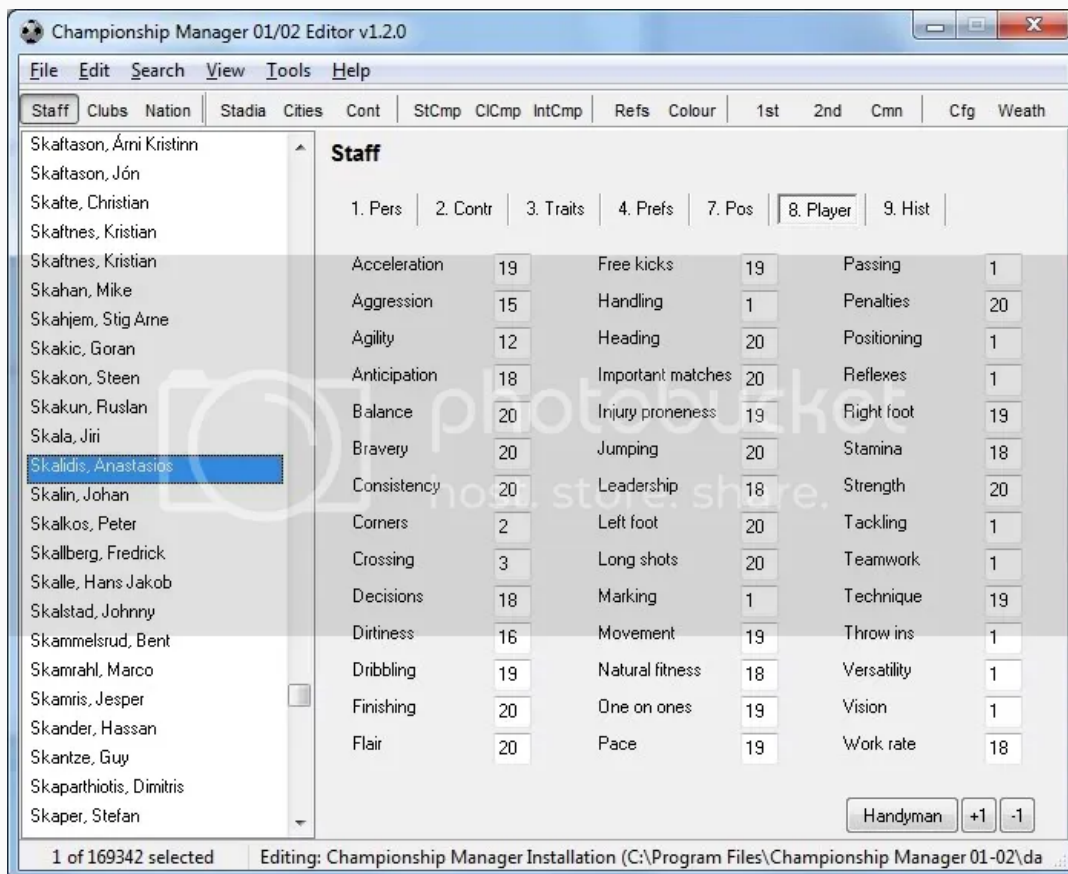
Championship Manager 01/02 Editor v1.2.0

File Edit Search View Tools Help

Staff Clubs Nation Stadia Cities Cont StCmp ClCmp IntCmp Refs Colour 1st 2nd Cmn Cfg Weath

Skaftason, Árni Kristinn
Skaftason, Jón
Skafte, Christian
Skaftnes, Kristian
Skaftnes, Kristian
Skahan, Mike
Skahjem, Stig Arne
Skakic, Goran
Skakon, Steen
Skakun, Ruslan
Skala, Jiri
Skalidis, Anastasios
Skalin, Johan
Skalkos, Peter
Skallberg, Fredrick
Skalle, Hans Jakob
Skalstad, Johnny
Skammelsrud, Bent
Skamrahl, Marco
Skamris, Jesper
Skander, Hassan
Skantze, Guy
Skaparthiotis, Dimitris
Skaper, Stefan

Staff

1. Pers 2. Contr 3. Traits 4. Prefs 7. Pos 8. Player 9. Hist

| | | | | | |
|---|---|---|---|---|---|
| Acceleration | 19 | Free kicks | 19 | Passing | 1 |
| Aggression | 15 | Handling | 1 | Penalties | 20 |
| Agility | 12 | Heading | 20 | Positioning | 1 |
| Anticipation | 18 | Important matches | 20 | Reflexes | 1 |
| Balance | 20 | Injury proneness | 19 | Right foot | 19 |
| Bravery | 20 | Jumping | 20 | Stamina | 18 |
| Consistency | 20 | Leadership | 18 | Strength | 20 |
| Corners | 2 | Left foot | 20 | Tackling | 1 |
| Crossing | 3 | Long shots | 20 | Teamwork | 1 |
| Decisions | 18 | Marking | 1 | Technique | 19 |
| Dirtiness | 16 | Movement | 19 | Throw ins | 1 |
| Dribbling | 19 | Natural fitness | 18 | Versatility | 1 |
| Finishing | 20 | One on ones | 19 | Vision | 1 |
| Flair | 20 | Pace | 19 | Work rate | 18 |

photobucket host. store. share.

Handyman +1 -1

1 of 169342 selected Editing: Championship Manager Installation (C:\Program Files\Championship Manager 01-02\da